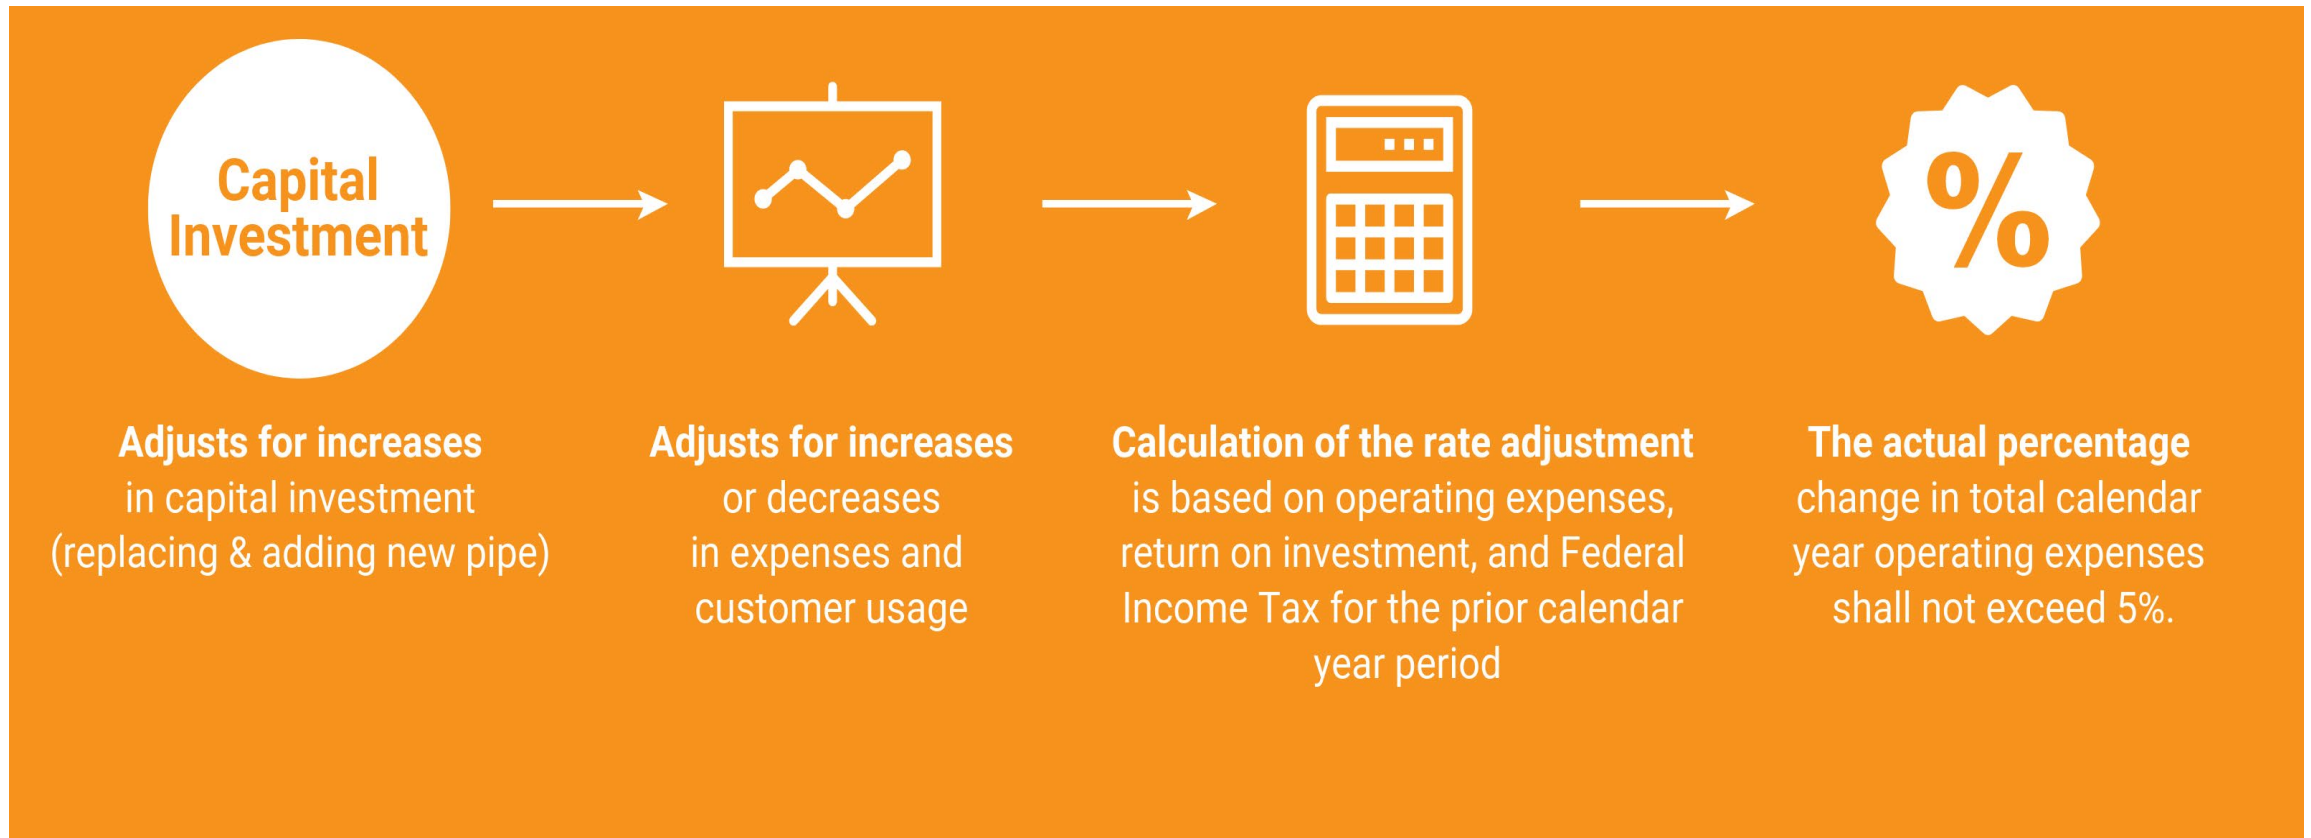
Capital Investment

Adjusts for increases in capital investment (replacing & adding new pipe)

Adjusts for increases or decreases in expenses and customer usage

Calculation of the rate adjustment is based on operating expenses, return on investment, and Federal Income Tax for the prior calendar year period

%

The actual percentage change in total calendar year operating expenses shall not exceed 5%.